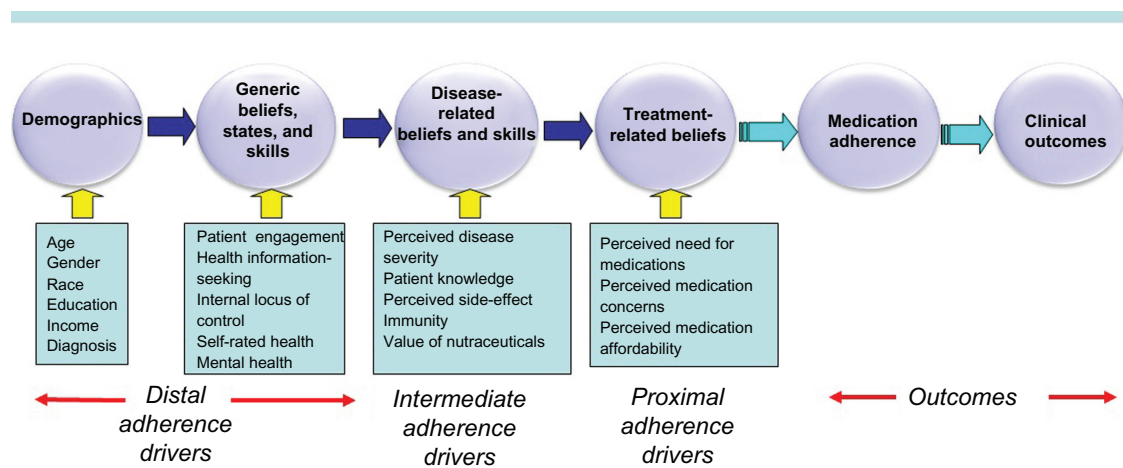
Demographics

Generic beliefs, states, and skills

Disease-related beliefs and skills

Treatment-related beliefs

Medication adherence

Clinical outcomes

Age
Gender
Race
Education
Income
Diagnosis

Patient engagement
Health information-seeking
Internal locus of control
Self-rated health
Mental health

Perceived disease severity
Patient knowledge
Perceived side-effect
Immunity
Value of nutraceuticals

Perceived need for medications
Perceived medication concerns
Perceived medication affordability

Distal adherence drivers

Intermediate adherence drivers

Proximal adherence drivers

Outcomes